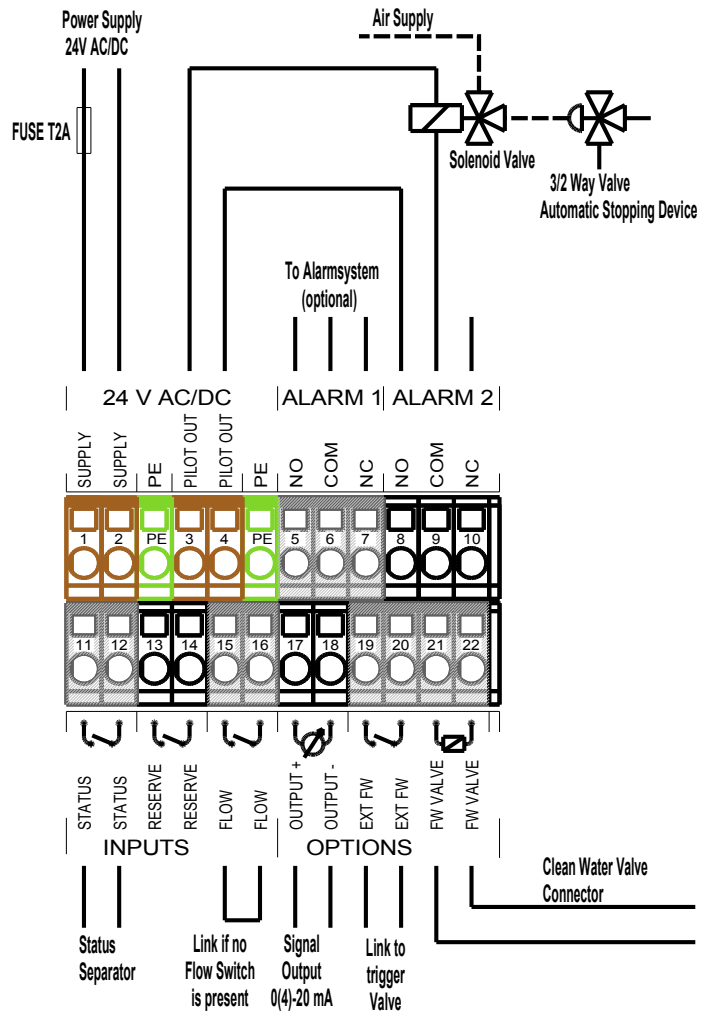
Power Supply
24V AC/DC

Air Supply

FUSE T2A

Solenoid Valve

3/2 Way Valve
Automatic Stopping Device

To Alarmsystem
(optional)

24 V AC/DC | ALARM 1 | ALARM 2

SUPPLY SUPPLY PE PILOT OUT PILOT OUT PE NO COM NC NO COM NC

1 2 PE 3 4 PE 5 6 7 8 9 10

11 12 13 14 15 16 17 18 19 20 21 22

STATUS STATUS RESERVE RESERVE FLOW FLOW OUTPUT + OUTPUT - EXT FW EXT FW FW VALVE FW VALVE

INPUTS OPTIONS

Clean Water Valve
Connector

Status
Separator

Link if no
Flow Switch
is present

Signal
Output
0(4)-20 mA

Link to
trigger
Valve